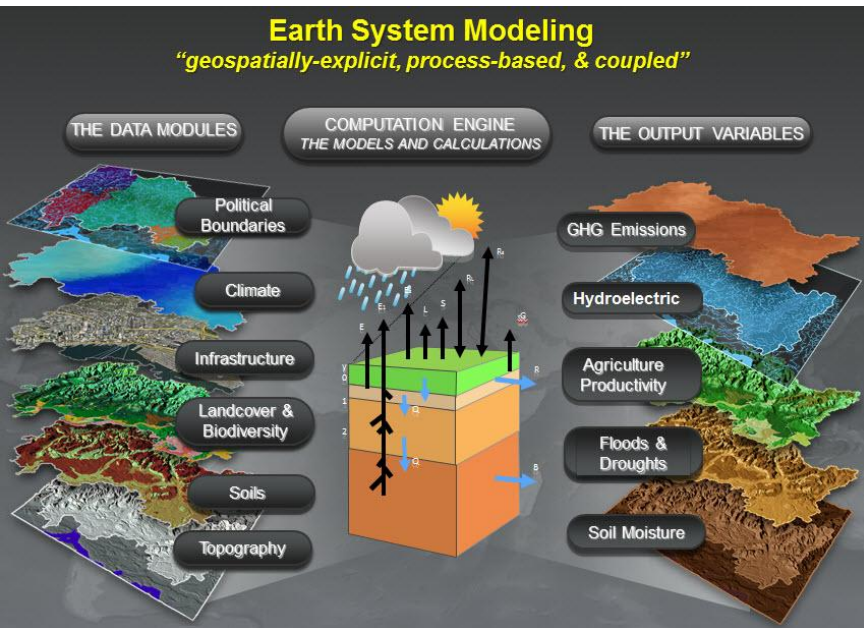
Earth System Modeling
"geospatially-explicit, process-based, & coupled"

THE DATA MODULES

COMPUTATION ENGINE
THE MODELS AND CALCULATIONS

THE OUTPUT VARIABLES

Political Boundaries

Climate

Infrastructure

Landcover & Biodiversity

Soils

Topography

GHG Emissions

Hydroelectric

Agriculture Productivity

Floods & Droughts

Soil Moisture

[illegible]